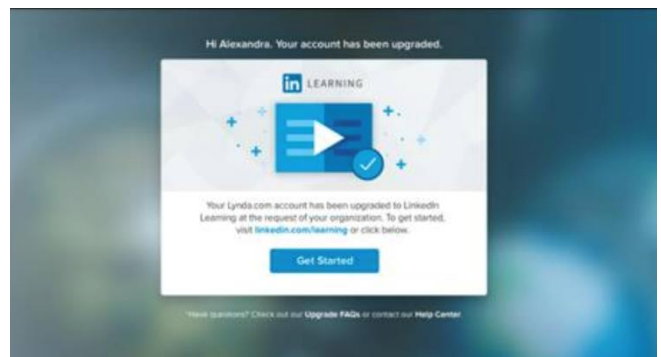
Hi Alexandra. Your account has been upgraded.

in LEARNING

Your Lynda.com account has been upgraded to LinkedIn Learning at the request of your organization. To get started, visit linkedin.com/learning or click below.

Get Started

Have questions? Check out our Upgrade FAQs or contact our Help Center.